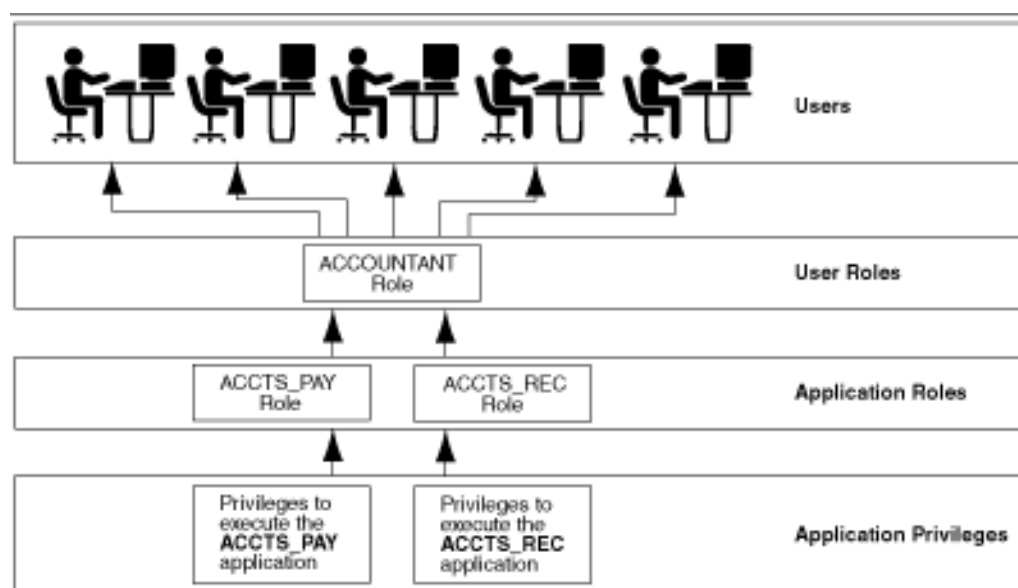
Users

ACCOUNTANT Role

User Roles

ACCTS_PAY Role

ACCTS_REC Role

Application Roles

Privileges to execute the **ACCTS_PAY** application

Privileges to execute the **ACCTS_REC** application

Application Privileges